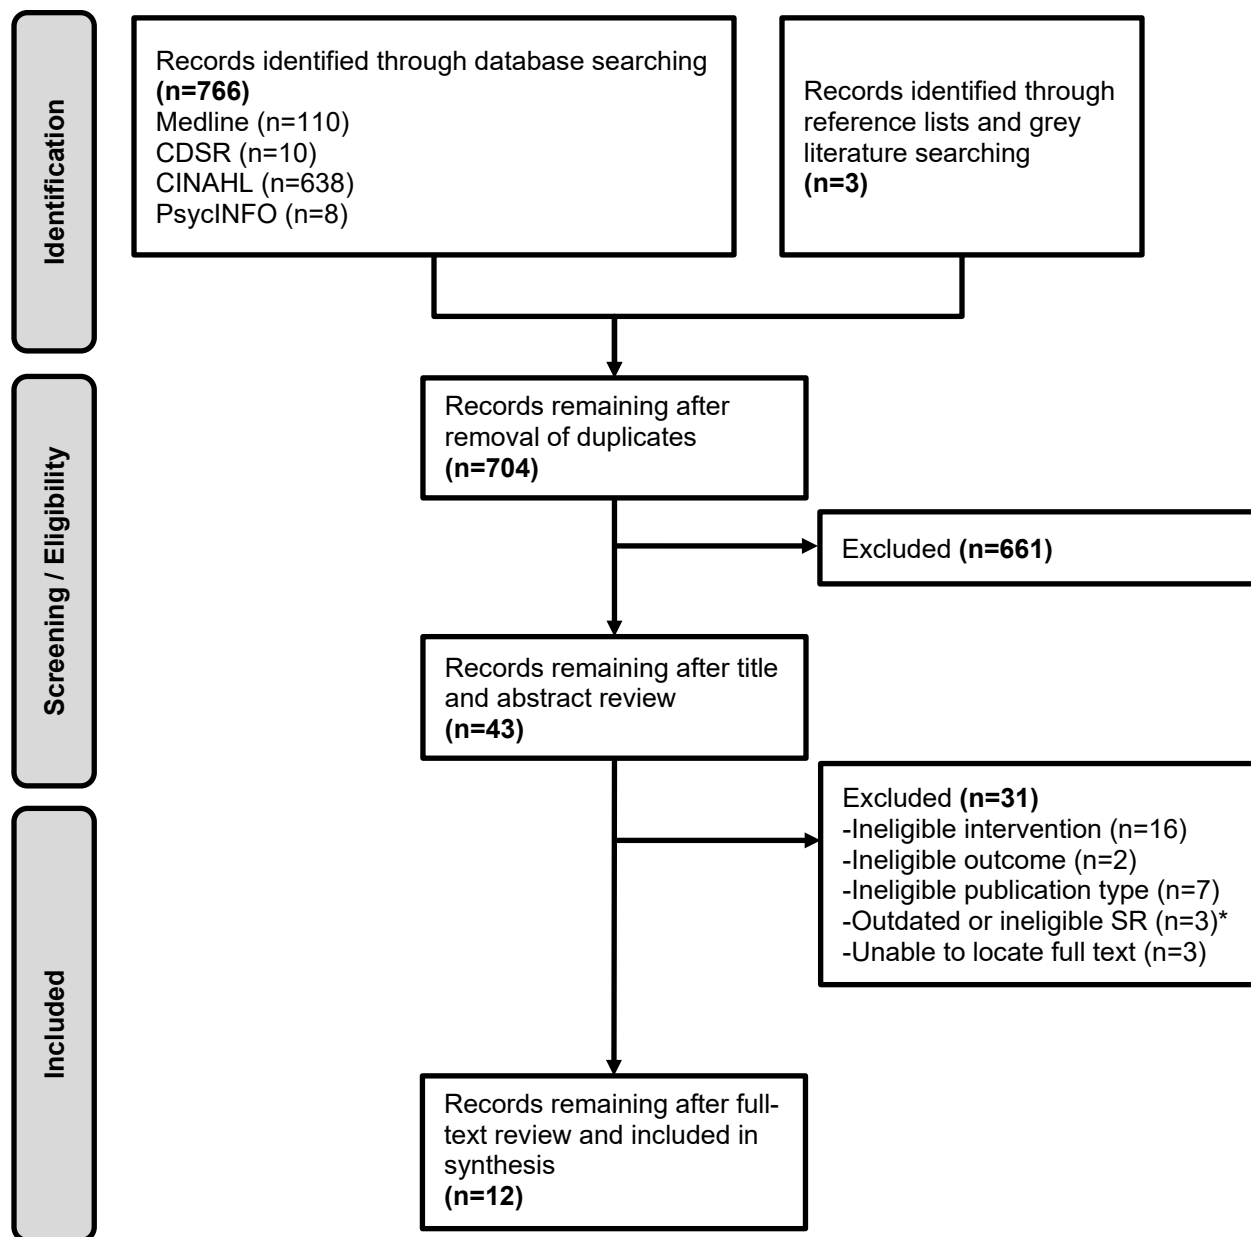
Identification

Records identified through database searching
(n=766)
Medline (n=110)
CDSR (n=10)
CINAHL (n=638)
PsycINFO (n=8)

Records identified through reference lists and grey literature searching
(n=3)

Screening / Eligibility

Records remaining after removal of duplicates
(n=704)

Excluded (n=661)

Records remaining after title and abstract review
(n=43)

Excluded (n=31)
-Ineligible intervention (n=16)
-Ineligible outcome (n=2)
-Ineligible publication type (n=7)
-Outdated or ineligible SR (n=3)*
-Unable to locate full text (n=3)

Included

Records remaining after full-text review and included in synthesis
(n=12)